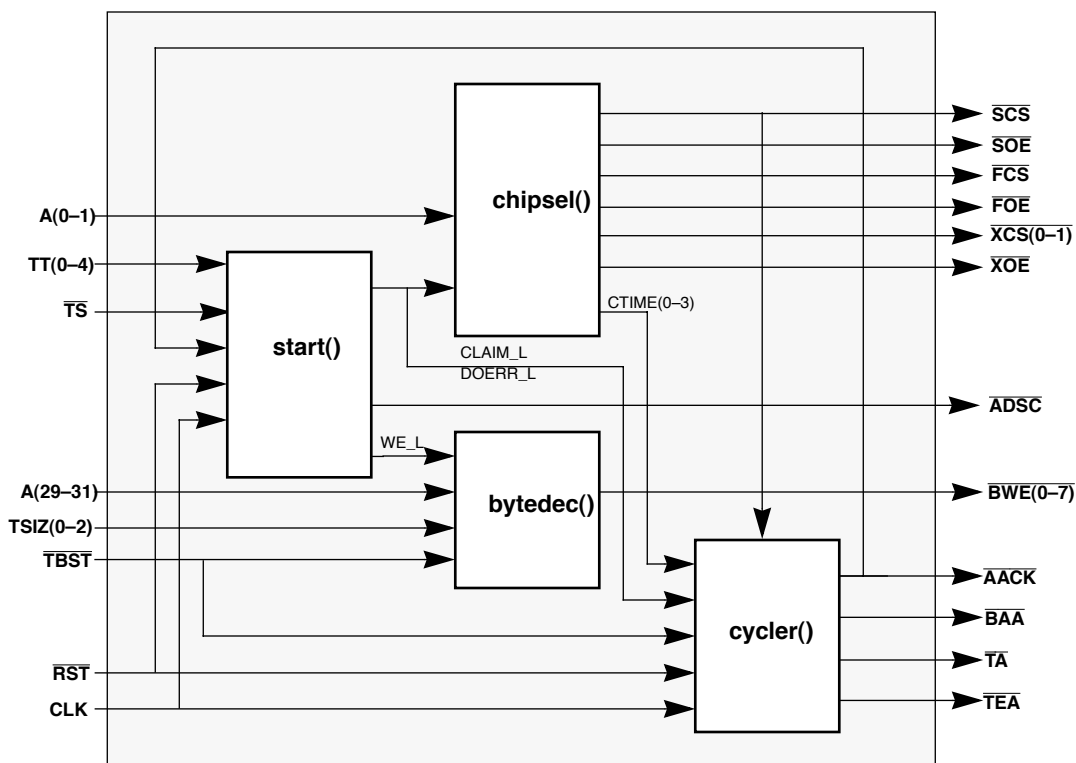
$\overline{SCS}$
$\overline{SOE}$
$\overline{FCS}$
$\overline{FOE}$
$\overline{XCS(0–1)}$
$\overline{XOE}$
chipsel()
A(0–1)
TT(0–4)
$\overline{TS}$
CTIME(0–3)
start()
CLAIM_L
DOERR_L
$\overline{ADSC}$
WE_L
A(29–31)
bytedec()
$\overline{BWE(0–7)}$
TSIZ(0–2)
$\overline{TBST}$
$\overline{AACK}$
$\overline{BAA}$
cycler()
$\overline{TA}$
$\overline{RST}$
CLK
$\overline{TEA}$